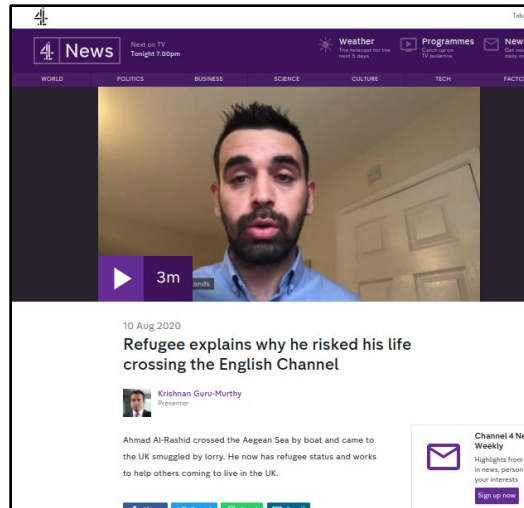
4

Tak

4 News

Next on TV
Tonight 7.00pm

Weather
The forecast for the next 5 days

Programmes
Catch up on TV bulletins

New
Get new daily or

WORLD POLITICS BUSINESS SCIENCE CULTURE TECH FACTC

3m

ands

10 Aug 2020

Refugee explains why he risked his life crossing the English Channel

Krishnan Guru-Murthy
Presenter

Ahmad Al-Rashid crossed the Aegean Sea by boat and came to the UK smuggled by lorry. He now has refugee status and works to help others coming to live in the UK.

Channel 4 Ne
Weekly

Highlights from
in news, person
your interests

Sign up now